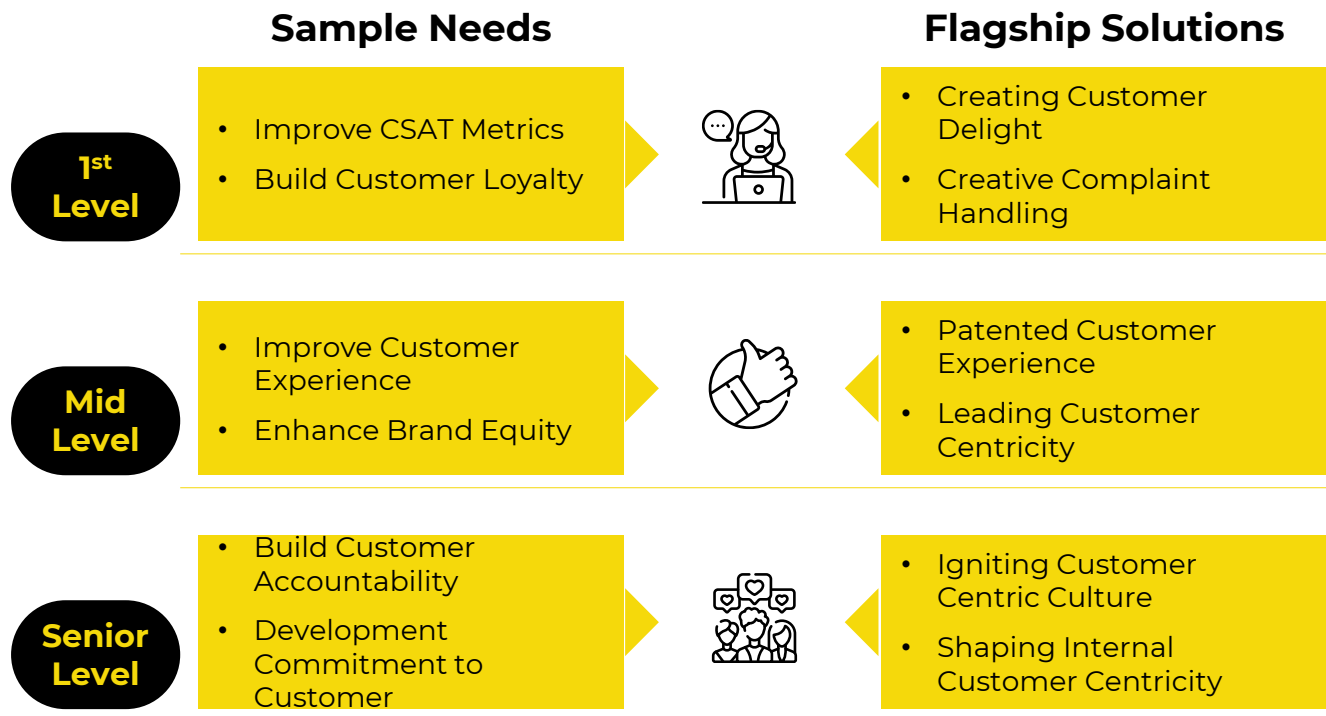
Sample Needs

Flagship Solutions

1$^{st}$ Level

- Improve CSAT Metrics
- Build Customer Loyalty

- Creating Customer Delight
- Creative Complaint Handling

Mid Level

- Improve Customer Experience
- Enhance Brand Equity

- Patented Customer Experience
- Leading Customer Centricity

Senior Level

- Build Customer Accountability
- Development Commitment to Customer

- Igniting Customer Centric Culture
- Shaping Internal Customer Centricity